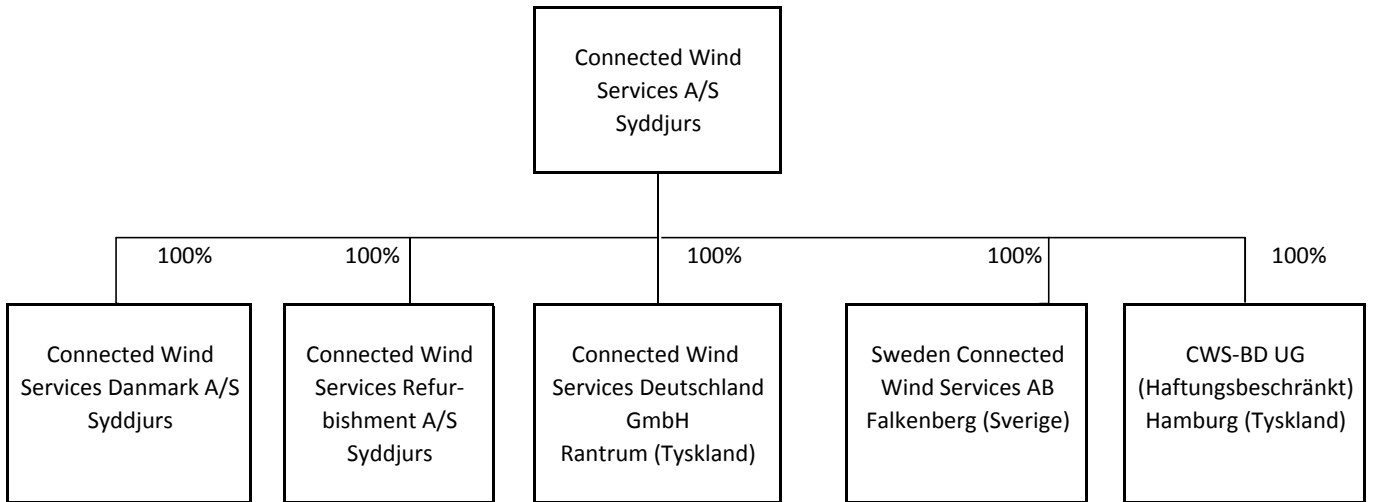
Connected Wind Services A/S Syddjurs

100%

Connected Wind Services Danmark A/S Syddjurs

100%

Connected Wind Services Refurbishment A/S Syddjurs

100%

Connected Wind Services Deutschland GmbH Rantrum (Tyskland)

100%

Sweden Connected Wind Services AB Falkenberg (Sverige)

100%

CWS-BD UG (Haftungsbeschränkt) Hamburg (Tyskland)